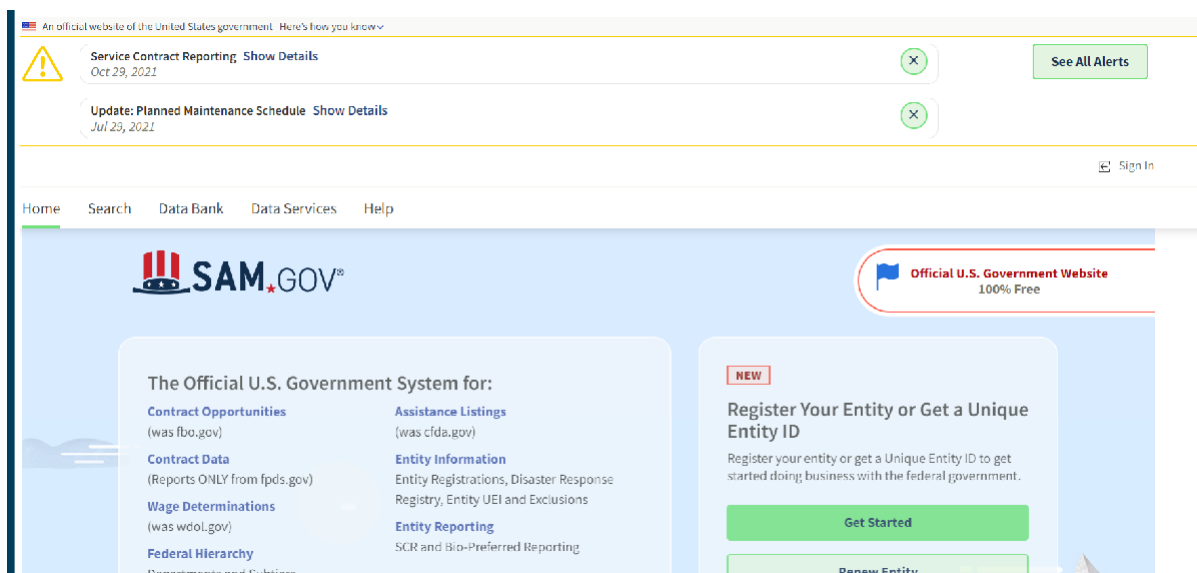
An official website of the United States government Here's how you know

Service Contract Reporting Show Details
Oct 29, 2021

Update: Planned Maintenance Schedule Show Details
Jul 29, 2021

See All Alerts

Sign In

Home Search Data Bank Data Services Help

SAM.GOV®

Official U.S. Government Website
100% Free

The Official U.S. Government System for:

Contract Opportunities
(was fbo.gov)

Contract Data
(Reports ONLY from fpds.gov)

Wage Determinations
(was wdol.gov)

Federal Hierarchy
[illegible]

Assistance Listings
(was cfda.gov)

Entity Information
Entity Registrations, Disaster Response Registry, Entity UEI and Exclusions

Entity Reporting
SCR and Bio-Preferred Reporting

NEW

Register Your Entity or Get a Unique Entity ID

Register your entity or get a Unique Entity ID to get started doing business with the federal government.

Get Started

Renew Entity